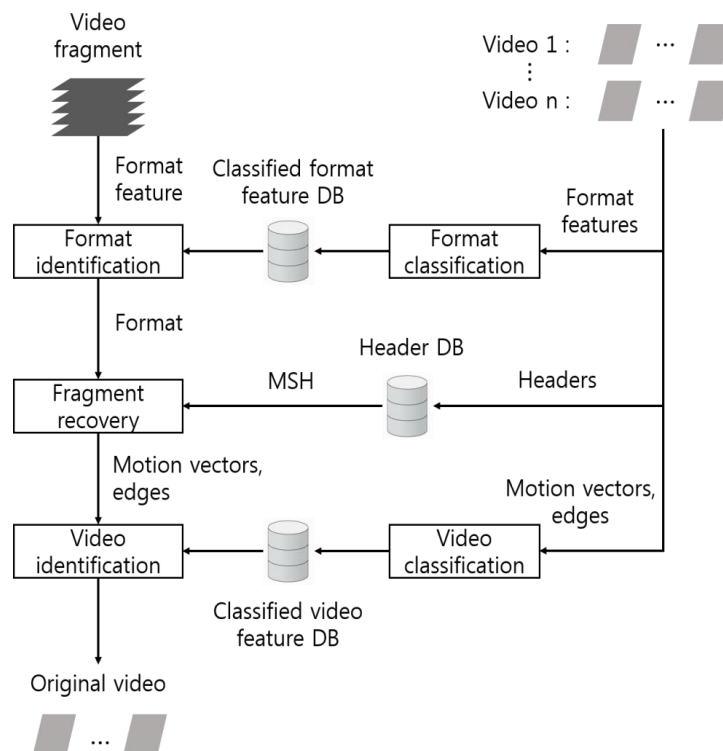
Video fragment

Video 1 : ...
⋮
Video n : ...

Format feature

Classified format feature DB

Format features

Format identification

Format classification

Format

Header DB

MSH

Headers

Fragment recovery

Motion vectors, edges

Motion vectors, edges

Video identification

Video classification

Classified video feature DB

Original video

...